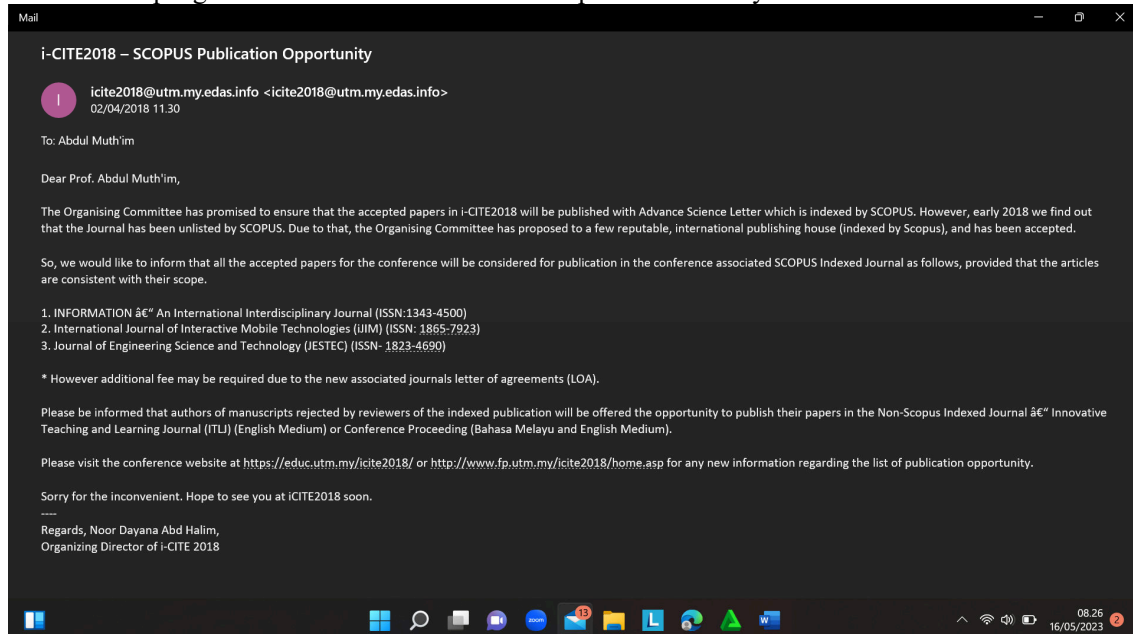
Mail

i-CITE2018 – SCOPUS Publication Opportunity

I

icite2018@utm.my.edas.info <icite2018@utm.my.edas.info>
02/04/2018 11.30

To: Abdul Muth'im

Dear Prof. Abdul Muth'im,

The Organising Committee has promised to ensure that the accepted papers in i-CITE2018 will be published with Advance Science Letter which is indexed by SCOPUS. However, early 2018 we find out that the Journal has been unlisted by SCOPUS. Due to that, the Organising Committee has proposed to a few reputable, international publishing house (indexed by Scopus), and has been accepted.

So, we would like to inform that all the accepted papers for the conference will be considered for publication in the conference associated SCOPUS Indexed Journal as follows, provided that the articles are consistent with their scope.

1. INFORMATION â€" An International Interdisciplinary Journal (ISSN:1343-4500)
2. International Journal of Interactive Mobile Technologies (iJIM) (ISSN: 1865-7923)
3. Journal of Engineering Science and Technology (JESTEC) (ISSN- 1823-4690)

* However additional fee may be required due to the new associated journals letter of agreements (LOA).

Please be informed that authors of manuscripts rejected by reviewers of the indexed publication will be offered the opportunity to publish their papers in the Non-Scopus Indexed Journal â€" Innovative Teaching and Learning Journal (ITLJ) (English Medium) or Conference Proceeding (Bahasa Melayu and English Medium).

Please visit the conference website at https://educ.utm.my/icite2018/ or http://www.fp.utm.my/icite2018/home.asp for any new information regarding the list of publication opportunity.

Sorry for the inconvenient. Hope to see you at iCITE2018 soon.
----
Regards, Noor Dayana Abd Halim,
Organizing Director of i-CITE 2018

13

08.26
16/05/2023
2